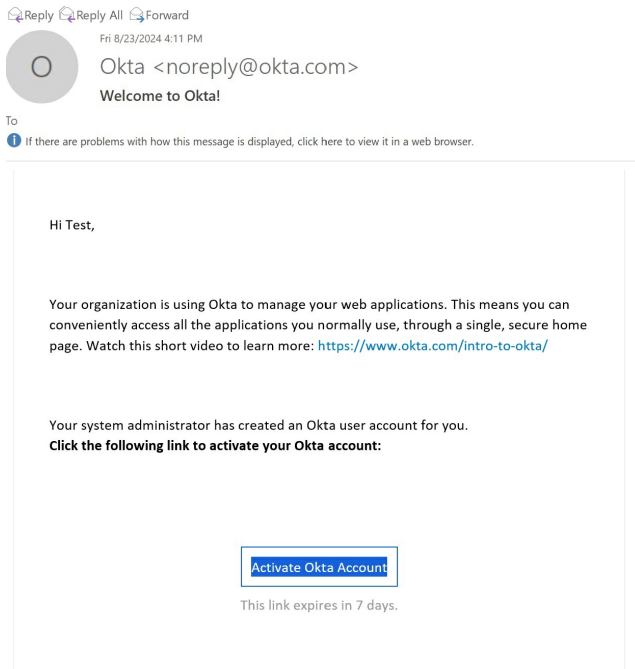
Reply Reply All Forward

Fri 8/23/2024 4:11 PM

O

Okta <noreply@okta.com>

Welcome to Okta!

To

If there are problems with how this message is displayed, click here to view it in a web browser.

Hi Test,

Your organization is using Okta to manage your web applications. This means you can conveniently access all the applications you normally use, through a single, secure home page. Watch this short video to learn more: https://www.okta.com/intro-to-okta/

Your system administrator has created an Okta user account for you.
**Click the following link to activate your Okta account:**

Activate Okta Account

This link expires in 7 days.